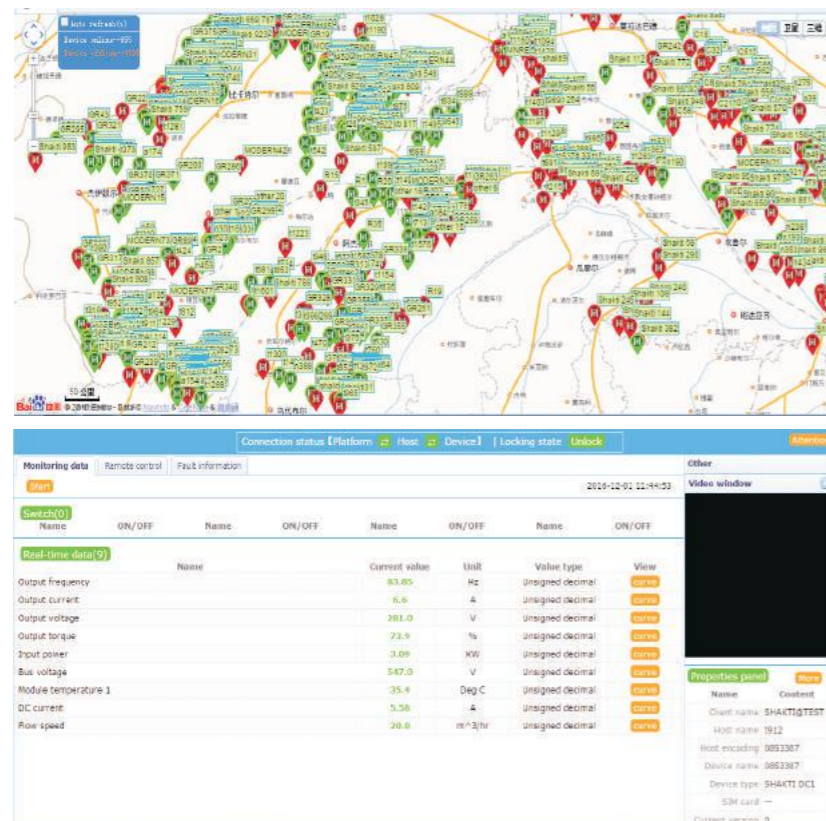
Auto refresh(s)
Device online:-935
Device offline:-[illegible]

50 公里

Connection status【Platform ⇄ Host ⇄ Device】 | Locking state Unlock

Attention

Monitoring data | Remote control | Fault information

Other

Video window

Start

2016-12-01 11:44:53

Switch(0)

| Name | ON/OFF | Name | ON/OFF | Name | ON/OFF | Name | ON/OFF |
|---|---|---|---|---|---|---|---|

Real-time data(9)

| Name | Current value | Unit | Value type | View |
|---|---|---|---|---|
| Output frequency | 83.85 | Hz | Unsigned decimal | curve |
| Output current | 6.6 | A | Unsigned decimal | curve |
| Output voltage | 281.0 | V | Unsigned decimal | curve |
| Output torque | 73.9 | % | Unsigned decimal | curve |
| Input power | 3.09 | KW | Unsigned decimal | curve |
| Bus voltage | 547.0 | V | Unsigned decimal | curve |
| Module temperature 1 | 35.4 | Deg C | Unsigned decimal | curve |
| DC current | 5.58 | A | Unsigned decimal | curve |
| Flow speed | 20.0 | m^3/hr | Unsigned decimal | curve |

Properties panel More

| Name | Content |
|---|---|
| Client name | SHAKTI@TEST |
| Host name | 1912 |
| Host encoding | 0853387 |
| Device name | 0853387 |
| Device type | SHAKTI DC1 |
| SIM card | — |
| Content version | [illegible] |